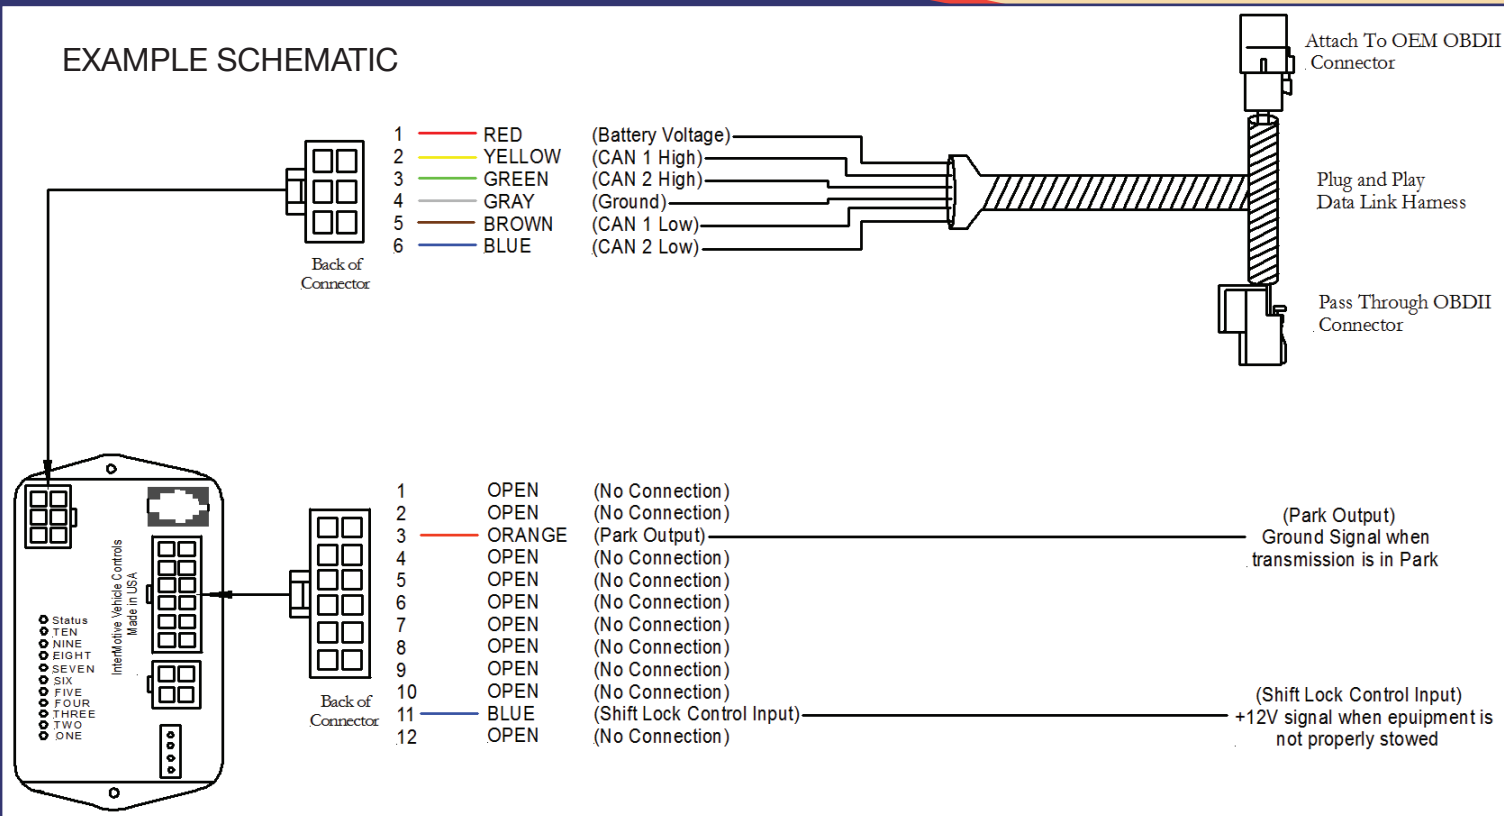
EXAMPLE SCHEMATIC

Attach To OEM OBDII Connector

1 RED (Battery Voltage)
2 YELLOW (CAN 1 High)
3 GREEN (CAN 2 High)
4 GRAY (Ground)
5 BROWN (CAN 1 Low)
6 BLUE (CAN 2 Low)

Back of Connector

Plug and Play Data Link Harness

Pass Through OBDII Connector

InterMotive Vehicle Controls Made in USA

Status
TEN
NINE
EIGHT
SEVEN
SIX
FIVE
FOUR
THREE
TWO
ONE

1 OPEN (No Connection)
2 OPEN (No Connection)
3 ORANGE (Park Output)
4 OPEN (No Connection)
5 OPEN (No Connection)
6 OPEN (No Connection)
7 OPEN (No Connection)
8 OPEN (No Connection)
9 OPEN (No Connection)
10 OPEN (No Connection)
11 BLUE (Shift Lock Control Input)
12 OPEN (No Connection)

Back of Connector

(Park Output) Ground Signal when transmission is in Park

(Shift Lock Control Input) +12V signal when epuipment is not properly stowed